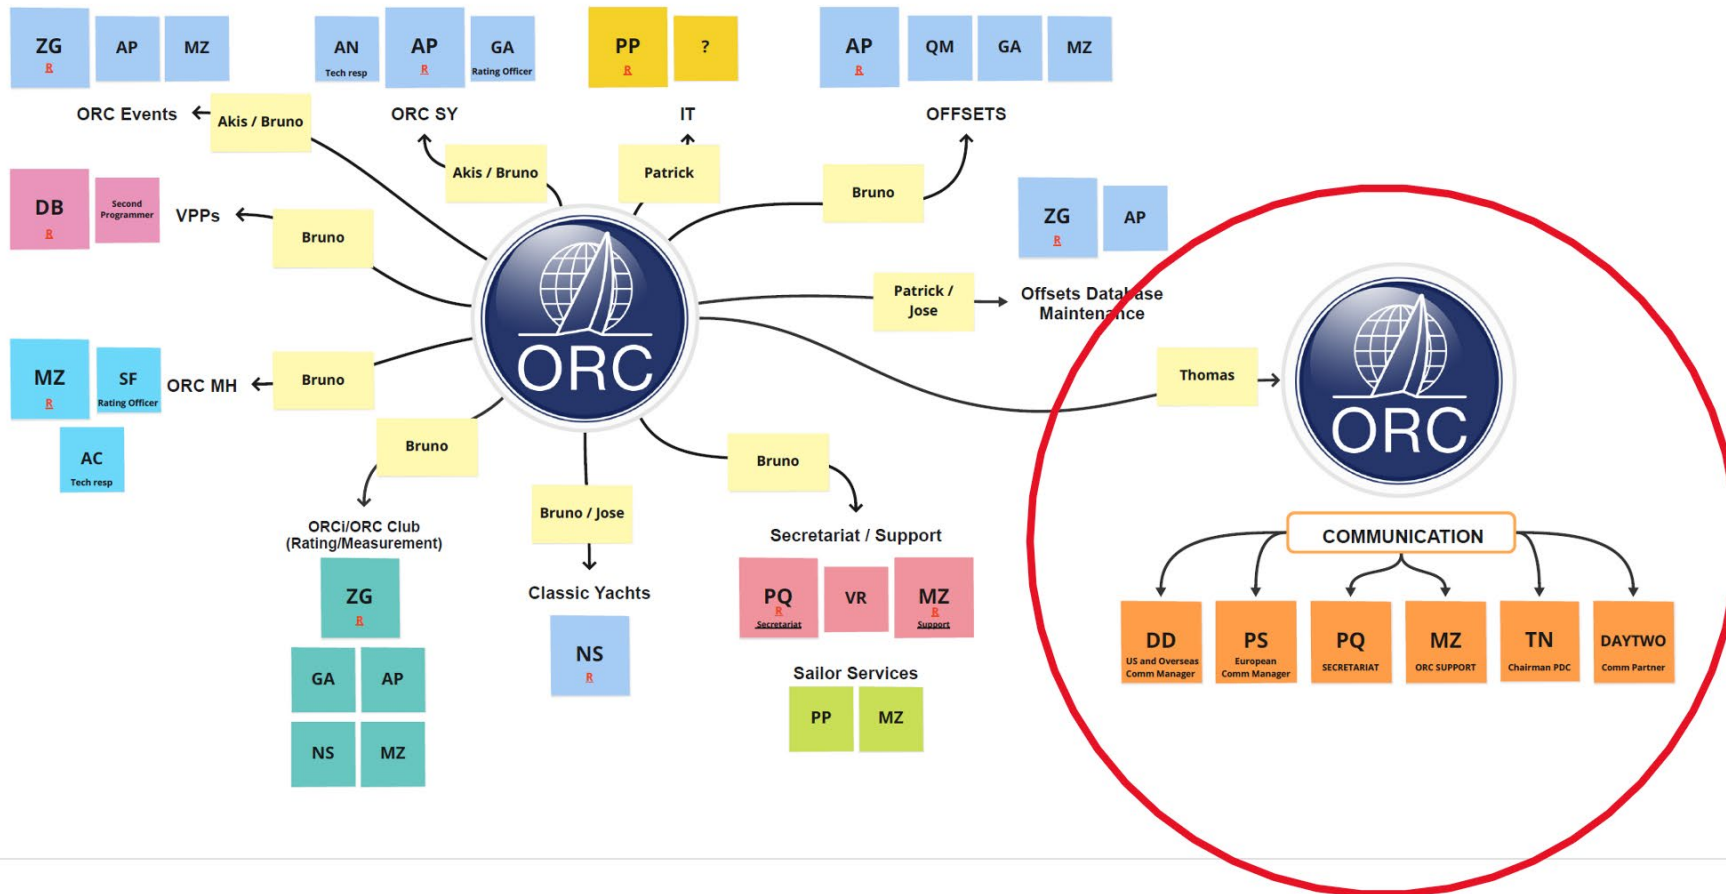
ZG
R
AP
MZ

AN
Tech resp
AP
R
GA
Rating Officer

PP
R
?

AP
R
QM
GA
MZ

ORC Events
Akis / Bruno

ORC SY
Akis / Bruno

IT
Patrick

OFFSETS
Bruno

DB
R
Second Programmer
VPPs
Bruno

ZG
R
AP

Patrick / Jose
Offsets Database Maintenance

MZ
R
SF
Rating Officer
ORC MH
Bruno

AC
Tech resp

ORC

Thomas

ORC

Bruno
ORCi/ORC Club (Rating/Measurement)
ZG
R
GA
AP
NS
MZ

Bruno / Jose
Classic Yachts
NS
R

Bruno
Secretariat / Support
PQ
R
Secretariat
VR
MZ
R
Support

Sailor Services
PP
MZ

COMMUNICATION
DD
US and Overseas Comm Manager
PS
European Comm Manager
PQ
SECRETARIAT
MZ
ORC SUPPORT
TN
Chairman PDC
DAYTWO
Comm Partner